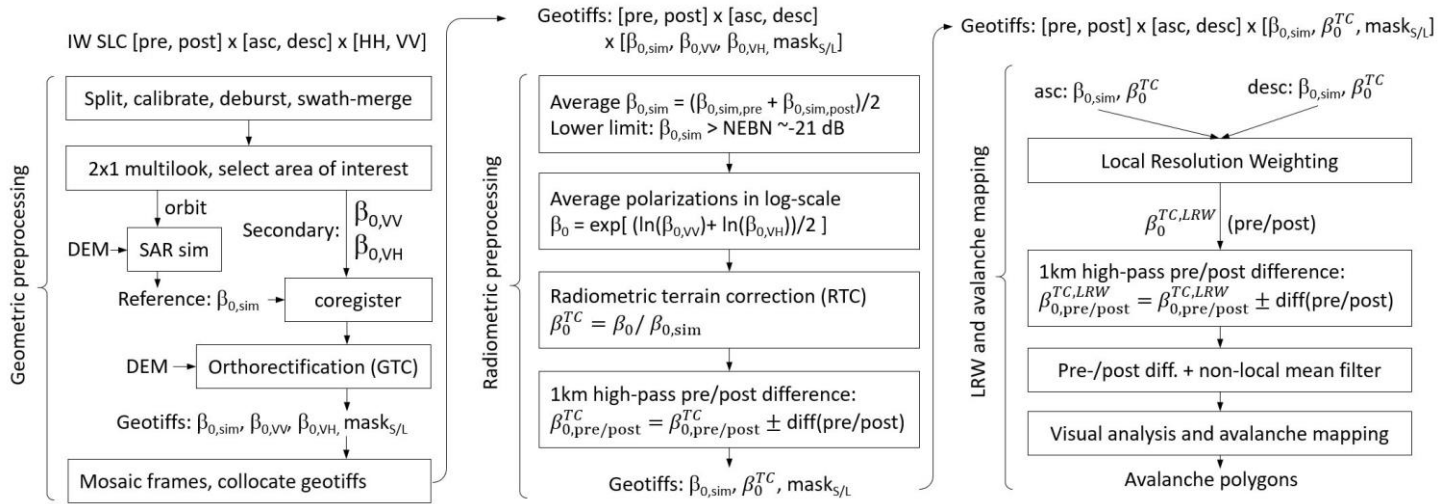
IW SLC [pre, post] x [asc, desc] x [HH, VV]

Geometric preprocessing

Split, calibrate, deburst, swath-merge

2x1 multilook, select area of interest

orbit

DEM

SAR sim

Secondary: $\beta_{0,VV}$ $\beta_{0,VH}$

Reference: $\beta_{0,sim}$

coregister

DEM

Orthorectification (GTC)

Geotiffs: $\beta_{0,sim}$, $\beta_{0,VV}$, $\beta_{0,VH}$, $mask_{S/L}$

Mosaic frames, collocate geotiffs

Geotiffs: [pre, post] x [asc, desc] x [$\beta_{0,sim}$, $\beta_{0,VV}$, $\beta_{0,VH}$, $mask_{S/L}$]

Radiometric preprocessing

Average $\beta_{0,sim}$ = ($\beta_{0,sim,pre}$ + $\beta_{0,sim,post}$)/2
Lower limit: $\beta_{0,sim}$ > NEBN ~-21 dB

Average polarizations in log-scale
$\beta_0$ = exp[ (ln($\beta_{0,VV}$)+ ln($\beta_{0,VH}$))/2 ]

Radiometric terrain correction (RTC)
$\beta_0^{TC} = \beta_0 / \beta_{0,\text{sim}}$

1km high-pass pre/post difference:
$\beta_{0,\text{pre/post}}^{TC} = \beta_{0,\text{pre/post}}^{TC} \pm$ diff(pre/post)

Geotiffs: $\beta_{0,sim}$, $\beta_0^{TC}$, $mask_{S/L}$

Geotiffs: [pre, post] x [asc, desc] x [$\beta_{0,sim}$, $\beta_0^{TC}$, $mask_{S/L}$]

LRW and avalanche mapping

asc: $\beta_{0,sim}$, $\beta_0^{TC}$

desc: $\beta_{0,sim}$, $\beta_0^{TC}$

Local Resolution Weighting

$\beta_0^{TC,LRW}$ (pre/post)

1km high-pass pre/post difference:
$\beta_{0,\text{pre/post}}^{TC,LRW} = \beta_{0,\text{pre/post}}^{TC,LRW} \pm$ diff(pre/post)

Pre-/post diff. + non-local mean filter

Visual analysis and avalanche mapping

Avalanche polygons